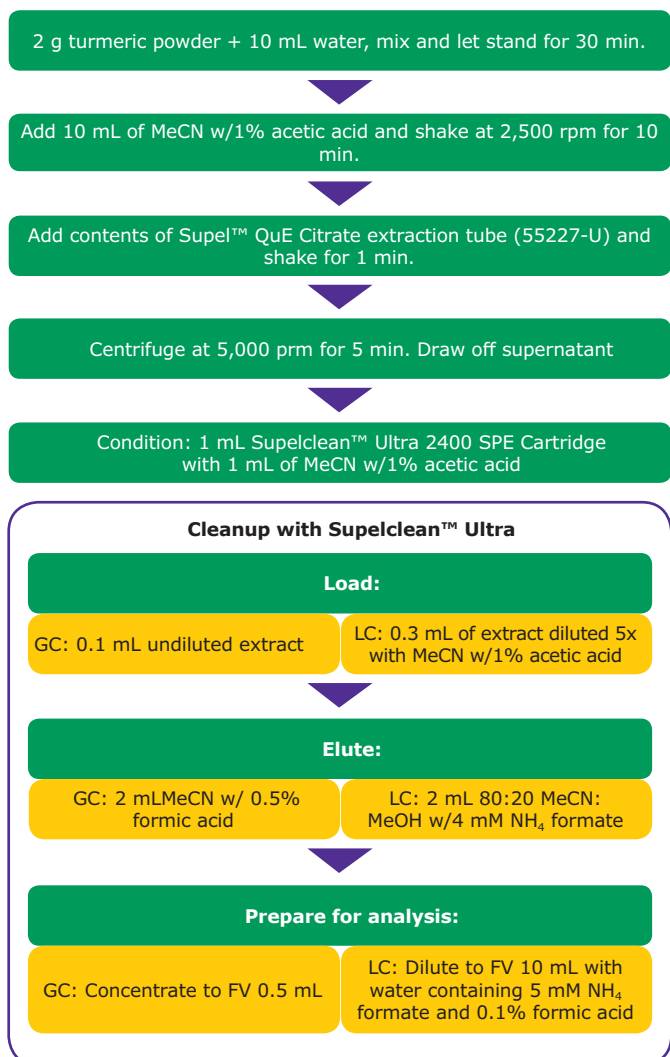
2 g turmeric powder + 10 mL water, mix and let stand for 30 min.

Add 10 mL of MeCN w/1% acetic acid and shake at 2,500 rpm for 10 min.

Add contents of Supel™ QuE Citrate extraction tube (55227-U) and shake for 1 min.

Centrifuge at 5,000 prm for 5 min. Draw off supernatant

Condition: 1 mL Supelclean™ Ultra 2400 SPE Cartridge with 1 mL of MeCN w/1% acetic acid

Cleanup with Supelclean™ Ultra

Load:

GC: 0.1 mL undiluted extract

LC: 0.3 mL of extract diluted 5x with MeCN w/1% acetic acid

Elute:

GC: 2 mLMeCN w/ 0.5% formic acid

LC: 2 mL 80:20 MeCN: MeOH w/4 mM $NH_4$ formate

Prepare for analysis:

GC: Concentrate to FV 0.5 mL

LC: Dilute to FV 10 mL with water containing 5 mM $NH_4$ formate and 0.1% formic acid